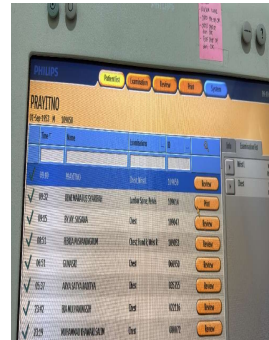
PHILIPS

Patient List

Examination

Review

Print

System

PRAYITNO

Time

Name

Examination

ID

09:49

PRAYITNO

Review

09:32

Print

Chest

Review

Chest

Review

Review

Chest

Review

Chest

Review

Chest

Review

Chest

Review